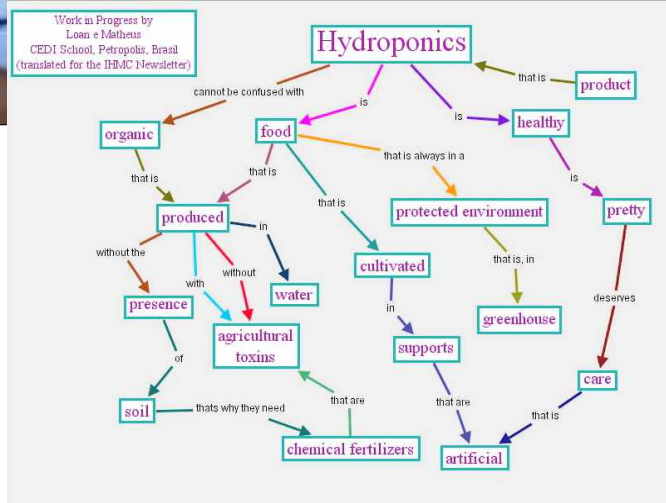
Work in Progress by
Loan e Matheus
CEDI School, Petropolis, Brasil
(translated for the IHMC Newsletter)

Hydroponics

that is

product

cannot be confused with

is

is

organic

food

healthy

that is always in a

that is

that is

is

produced

in

that is

protected environment

pretty

without the

with

without

cultivated

that is, in

presence

water

deserves

in

agricultural toxins

greenhouse

of

supports

care

soil

thats why they need

that are

that are

that is

chemical fertilizers

artificial